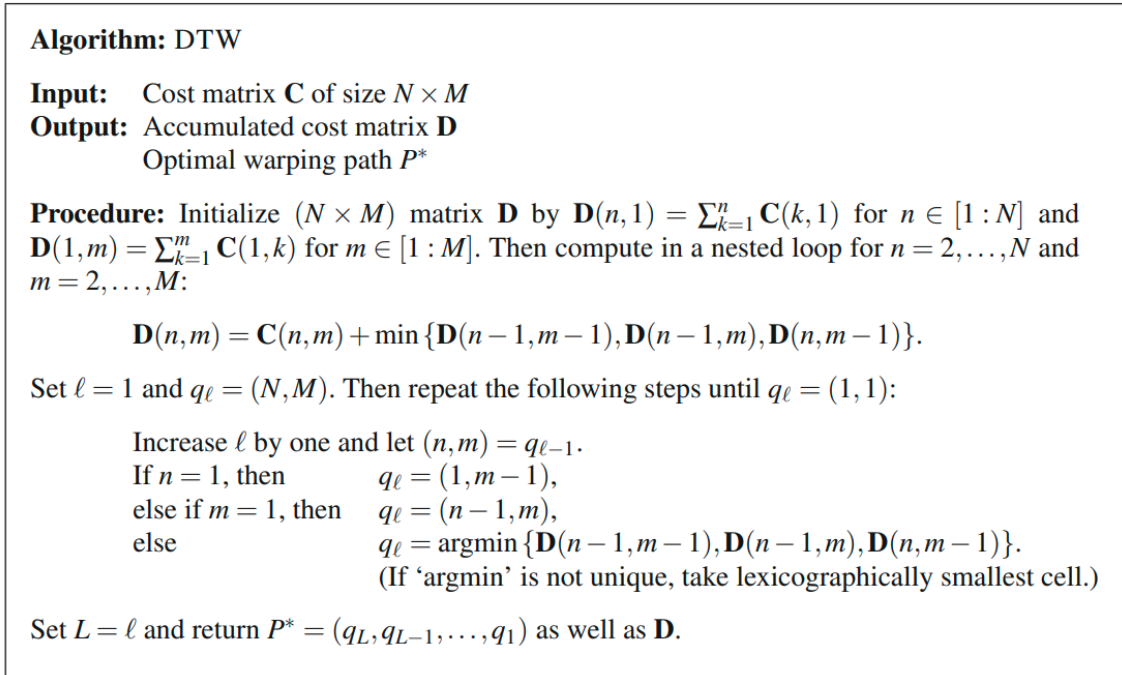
**Algorithm:** DTW

**Input:** Cost matrix $\mathbf{C}$ of size $N \times M$
**Output:** Accumulated cost matrix $\mathbf{D}$
Optimal warping path $P^*$

**Procedure:** Initialize $(N \times M)$ matrix $\mathbf{D}$ by $\mathbf{D}(n,1) = \sum_{k=1}^{n} \mathbf{C}(k,1)$ for $n \in [1:N]$ and $\mathbf{D}(1,m) = \sum_{k=1}^{m} \mathbf{C}(1,k)$ for $m \in [1:M]$. Then compute in a nested loop for $n = 2,\ldots,N$ and $m = 2,\ldots,M$:

$\mathbf{D}(n,m) = \mathbf{C}(n,m) + \min\{\mathbf{D}(n-1,m-1), \mathbf{D}(n-1,m), \mathbf{D}(n,m-1)\}.$

Set $\ell = 1$ and $q_\ell = (N,M)$. Then repeat the following steps until $q_\ell = (1,1)$:

Increase $\ell$ by one and let $(n,m) = q_{\ell-1}$.
If $n = 1$, then $q_\ell = (1,m-1)$,
else if $m = 1$, then $q_\ell = (n-1,m)$,
else $q_\ell = \operatorname{argmin}\{\mathbf{D}(n-1,m-1), \mathbf{D}(n-1,m), \mathbf{D}(n,m-1)\}$.
(If 'argmin' is not unique, take lexicographically smallest cell.)

Set $L = \ell$ and return $P^* = (q_L, q_{L-1}, \ldots, q_1)$ as well as $\mathbf{D}$.